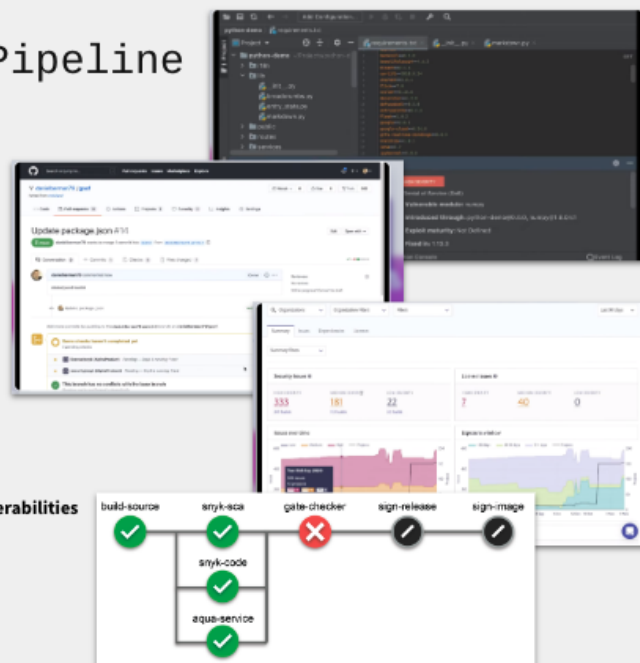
Pipeline

python-demo

requirements.txt

__init__.py

marketplace.py

Project

Denial of Service (DoS)

Vulnerable module: ecdsa

Introduced through: python-jose@3.3.0, ecdsa@0.14.0

Exploit maturity: Not Defined

Fixed in: 1.15.0

Update package.json #11

Open

Conversation

Commits

Checks

Files changed

Some checks haven't completed yet

This branch has no conflicts with the base branch

Summary

Issues

Dependencies

Licenses

Security Issues

333

181

22

License Issues

7

40

0

Issues over time

Signals status

erabilities

build-source

snyk-sca

gate-checker

sign-release

sign-image

snyk-code

aqua-service